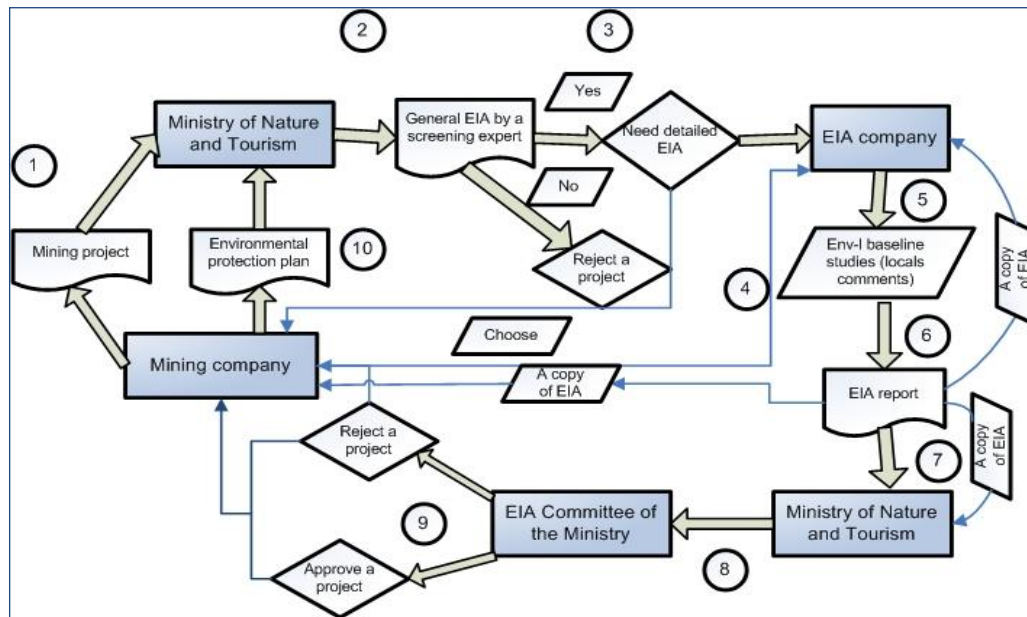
2

3

1

Ministry of Nature and Tourism

General EIA by a screening expert

Yes

Need detailed EIA

EIA company

No

5

Mining project

Environmental protection plan

10

Reject a project

Env-l baseline studies (locals comments)

A copy of EIA

4

Choose

6

Mining company

A copy of EIA

EIA report

A copy of EIA

Reject a project

7

9

EIA Committee of the Ministry

Ministry of Nature and Tourism

Approve a project

8